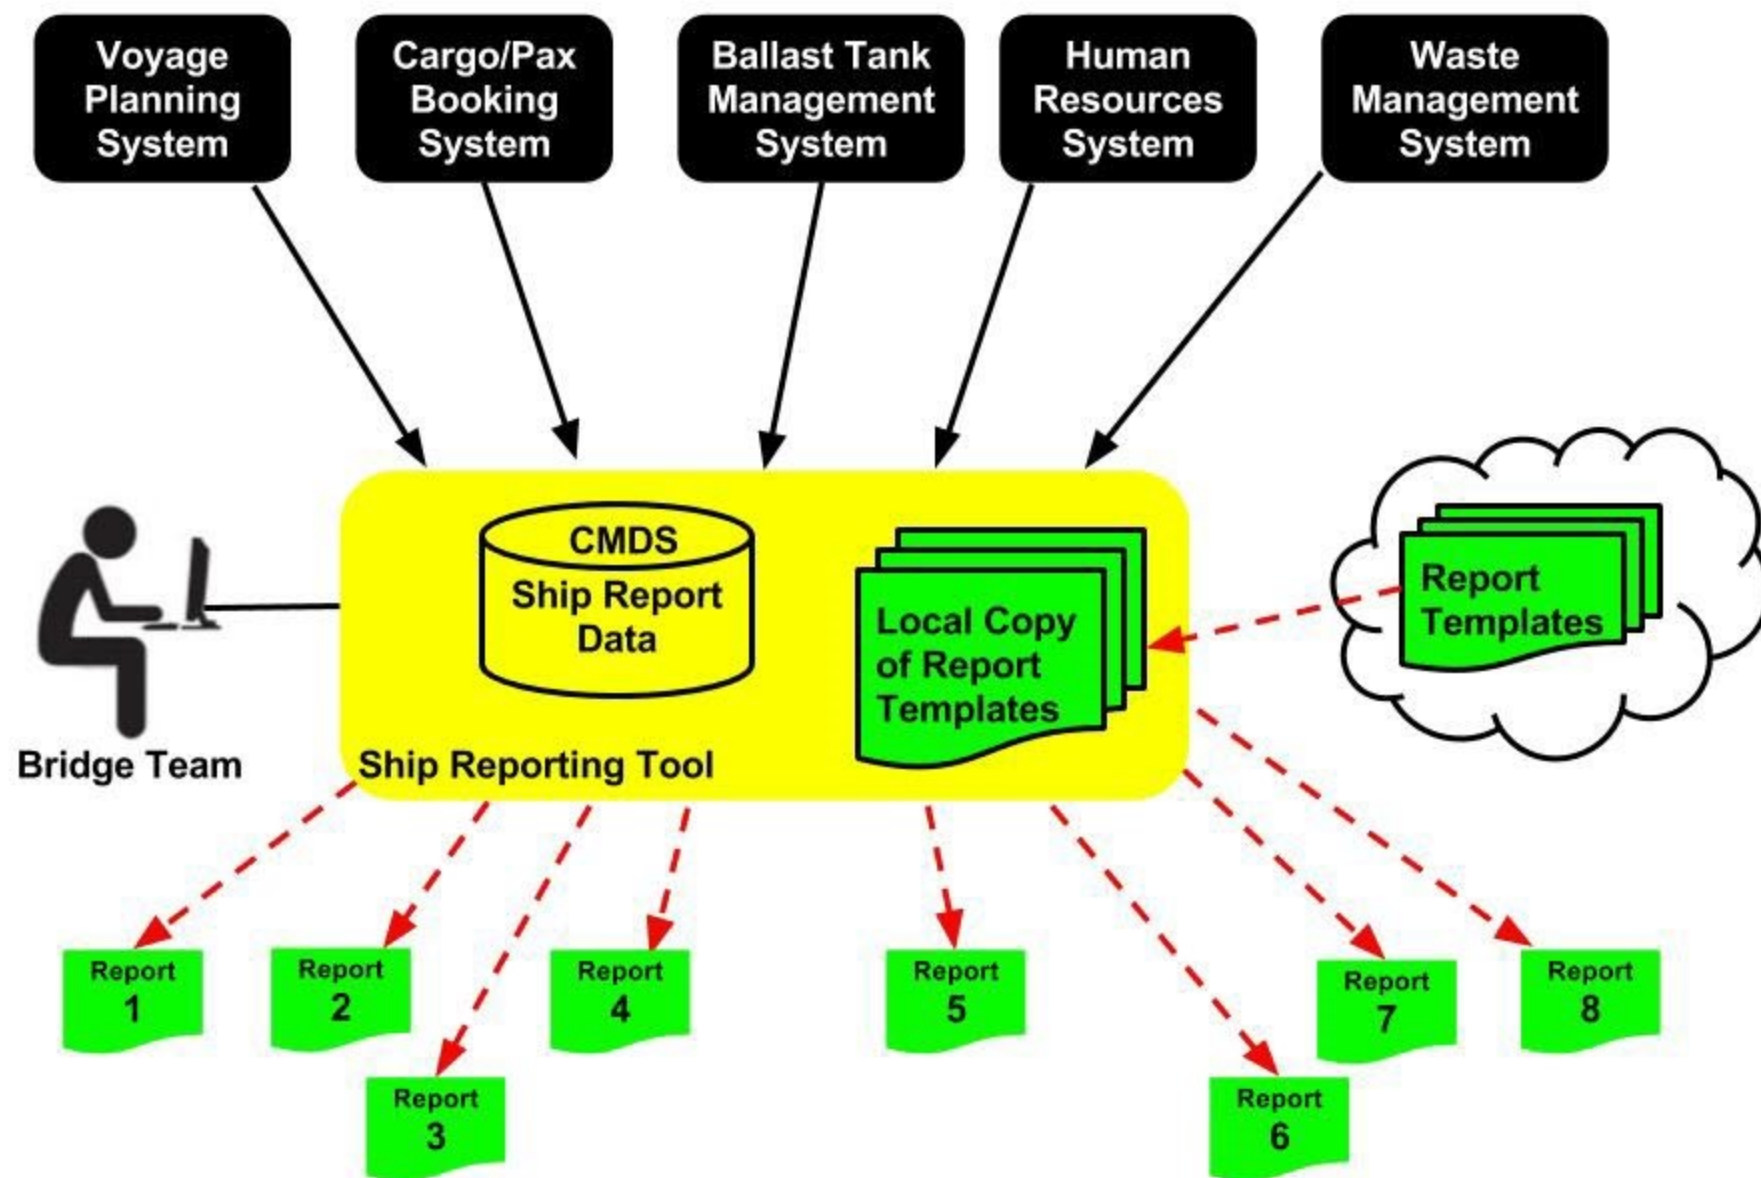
Voyage Planning System

Cargo/Pax Booking System

Ballast Tank Management System

Human Resources System

Waste Management System

CMDS
Ship Report Data

Local Copy of Report Templates

Report Templates

Bridge Team

Ship Reporting Tool

Report 1

Report 2

Report 3

Report 4

Report 5

Report 6

Report 7

Report 8